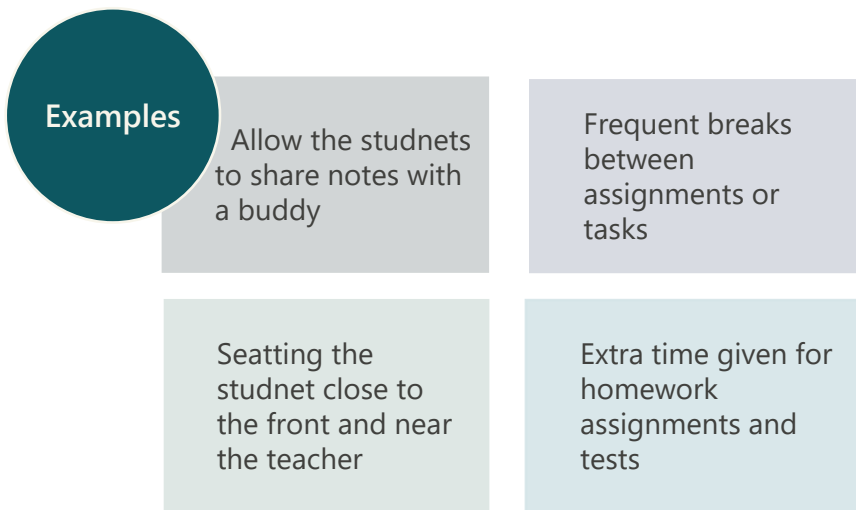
Examples

Allow the studnets to share notes with a buddy

Frequent breaks between assignments or tasks

Seatting the studnet close to the front and near the teacher

Extra time given for homework assignments and tests